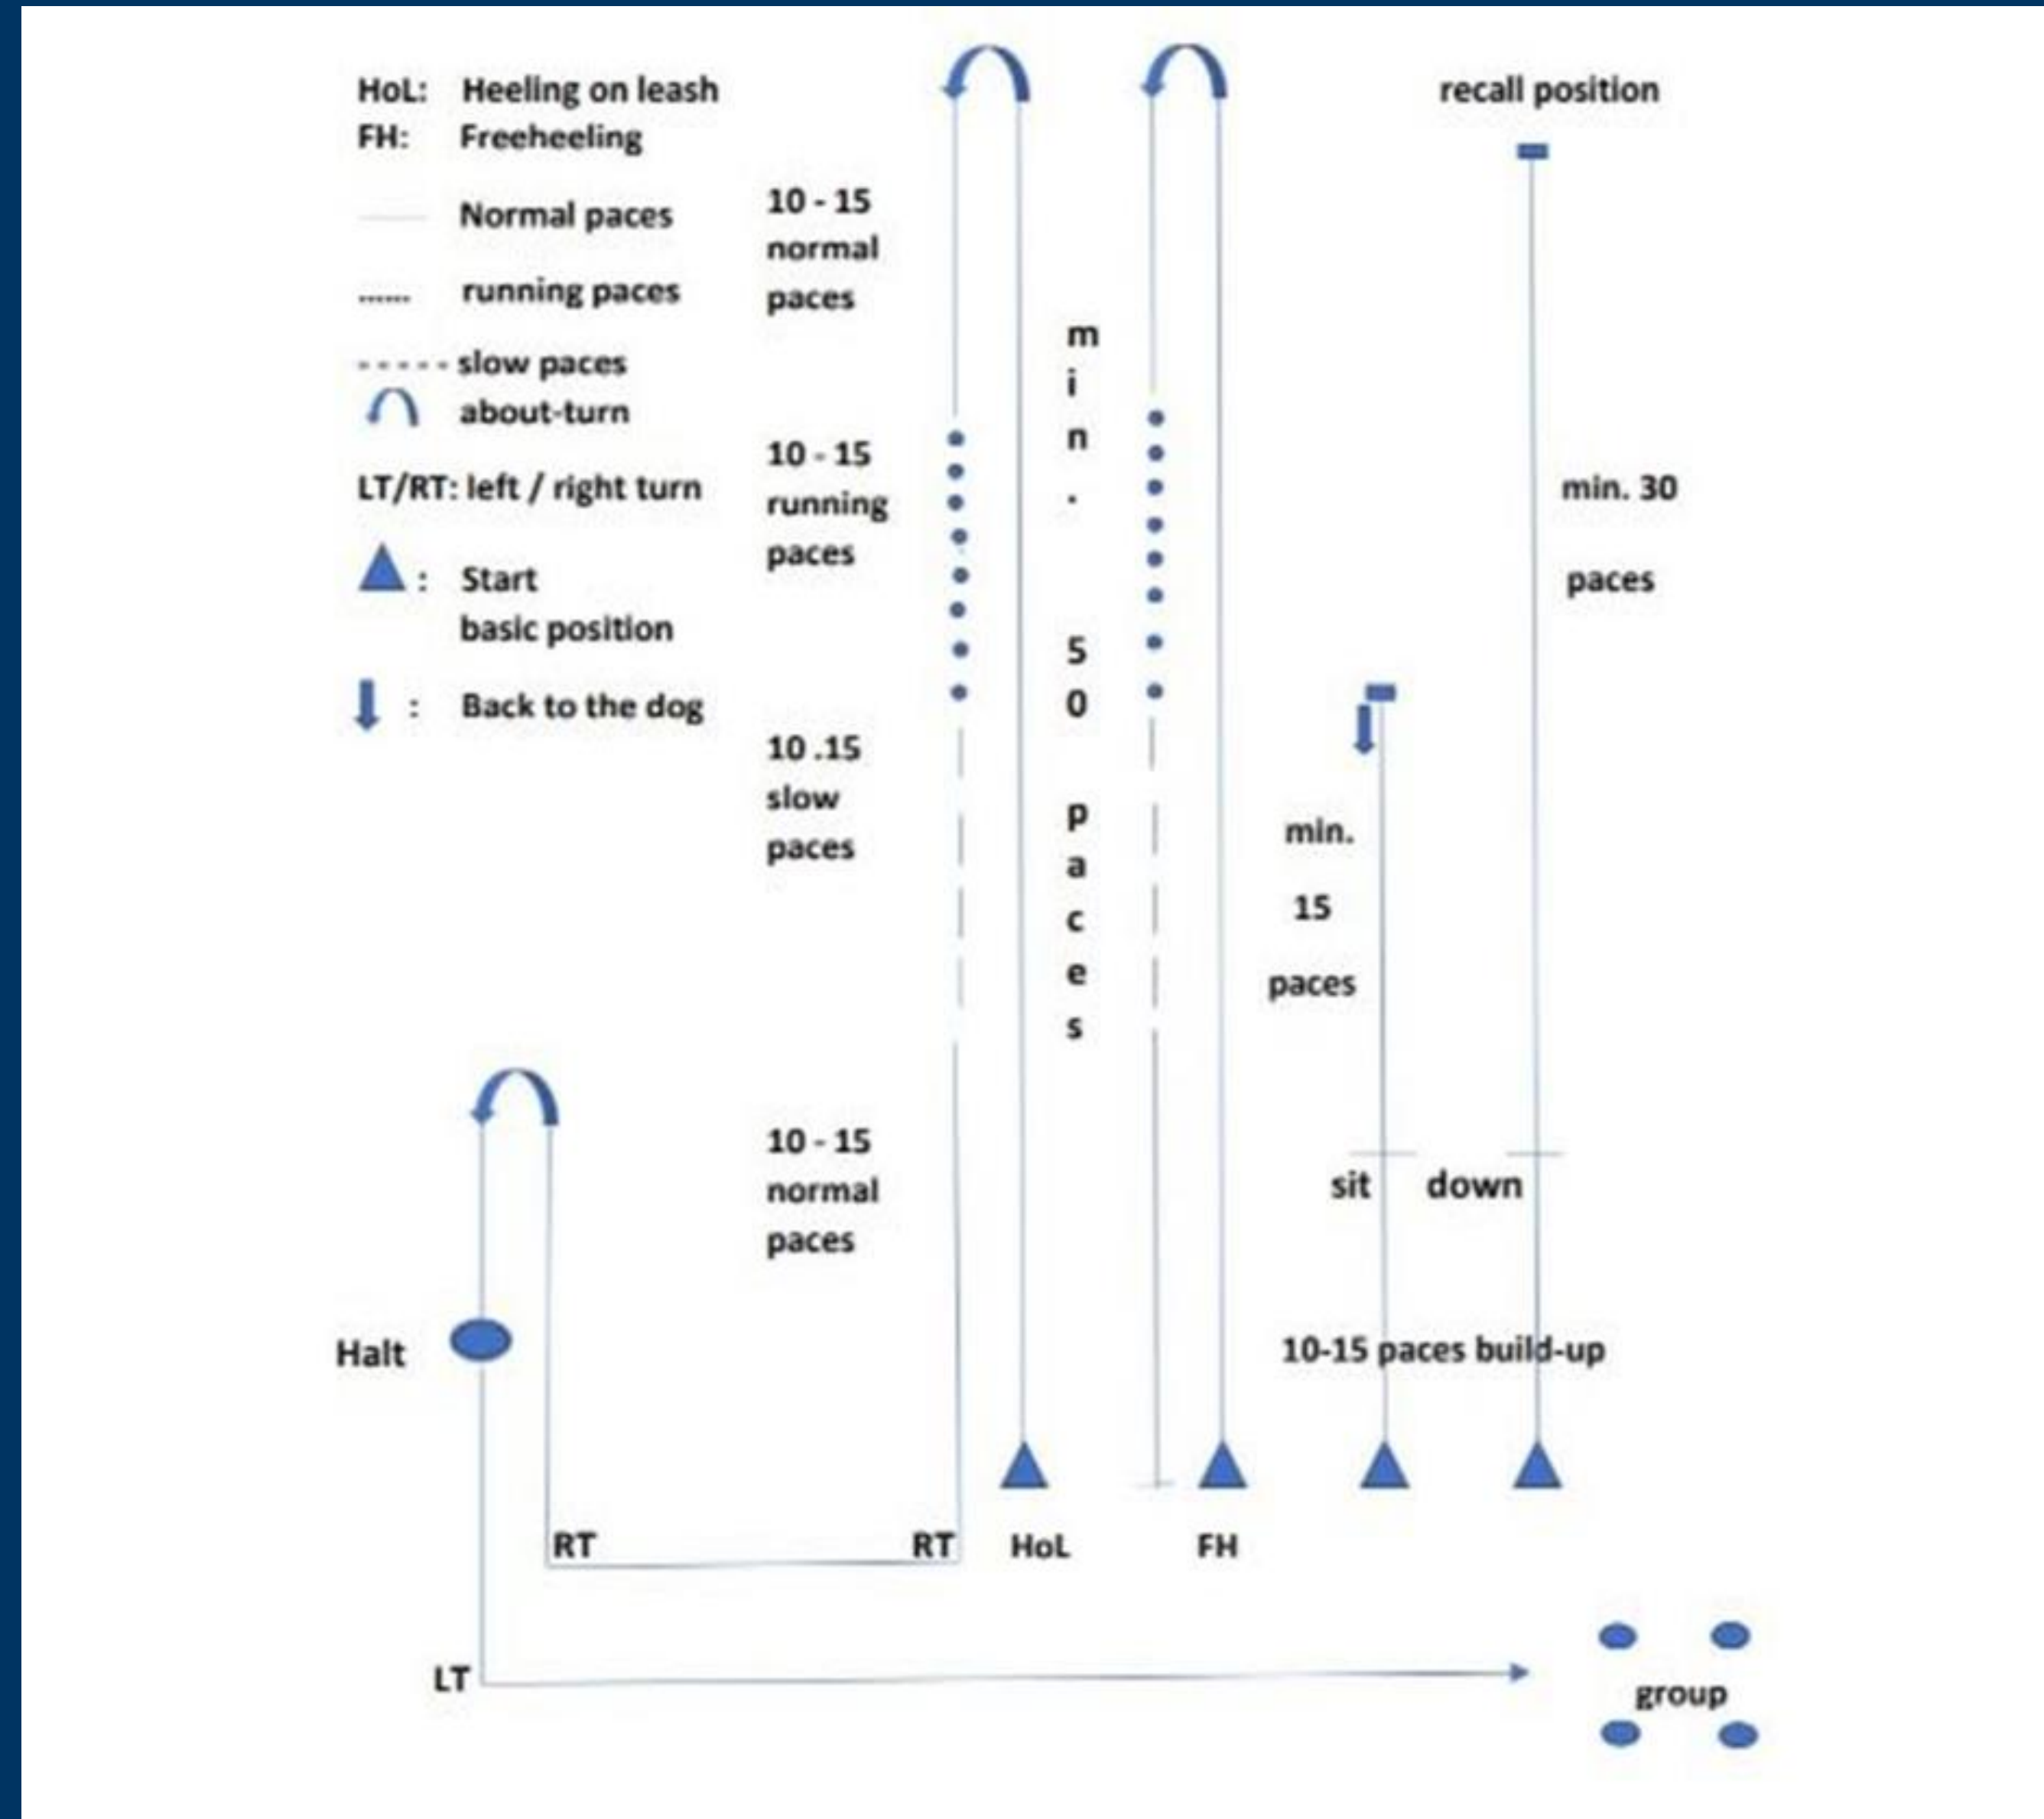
HoL: Heeling on leash
FH: Freeheeling

Normal paces

running paces

slow paces

about-turn

LT/RT: left / right turn

Start basic position

Back to the dog

10 - 15 normal paces

10 - 15 running paces

10 .15 slow paces

10 - 15 normal paces

min. 50 paces

recall position

min. 30 paces

min. 15 paces

sit down

10-15 paces build-up

Halt

RT RT HoL FH

LT

group